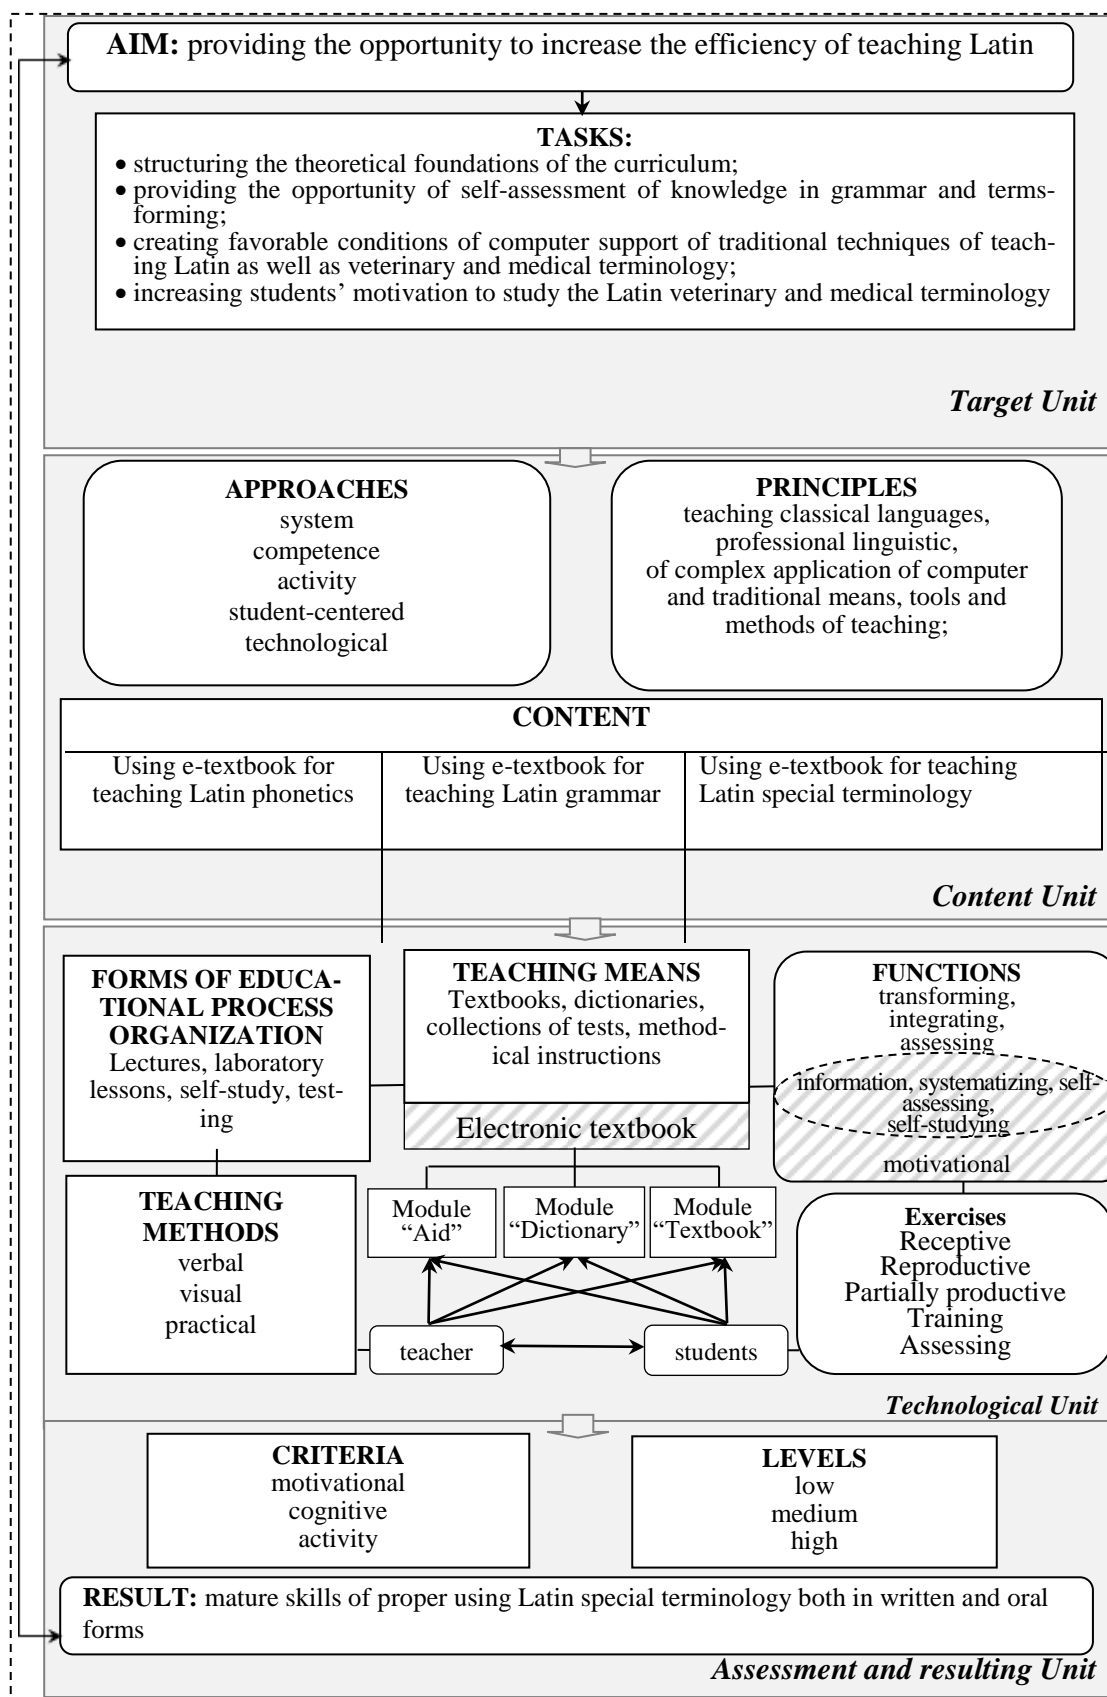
**AIM:** providing the opportunity to increase the efficiency of teaching Latin

**TASKS:**
• structuring the theoretical foundations of the curriculum;
• providing the opportunity of self-assessment of knowledge in grammar and terms-forming;
• creating favorable conditions of computer support of traditional techniques of teaching Latin as well as veterinary and medical terminology;
• increasing students' motivation to study the Latin veterinary and medical terminology

*Target Unit*

**APPROACHES**
system
competence
activity
student-centered
technological

**PRINCIPLES**
teaching classical languages,
professional linguistic,
of complex application of computer and traditional means, tools and methods of teaching;

**CONTENT**

| Using e-textbook for teaching Latin phonetics | Using e-textbook for teaching Latin grammar | Using e-textbook for teaching Latin special terminology |
|---|---|---|

*Content Unit*

**FORMS OF EDUCATIONAL PROCESS ORGANIZATION**
Lectures, laboratory lessons, self-study, testing

**TEACHING MEANS**
Textbooks, dictionaries, collections of tests, methodical instructions

Electronic textbook

**FUNCTIONS**
transforming,
integrating,
assessing
information, systematizing, self-assessing,
self-studying
motivational

**TEACHING METHODS**
verbal
visual
practical

Module "Aid"
Module "Dictionary"
Module "Textbook"

teacher
students

**Exercises**
Receptive
Reproductive
Partially productive
Training
Assessing

*Technological Unit*

**CRITERIA**
motivational
cognitive
activity

**LEVELS**
low
medium
high

**RESULT:** mature skills of proper using Latin special terminology both in written and oral forms

*Assessment and resulting Unit*